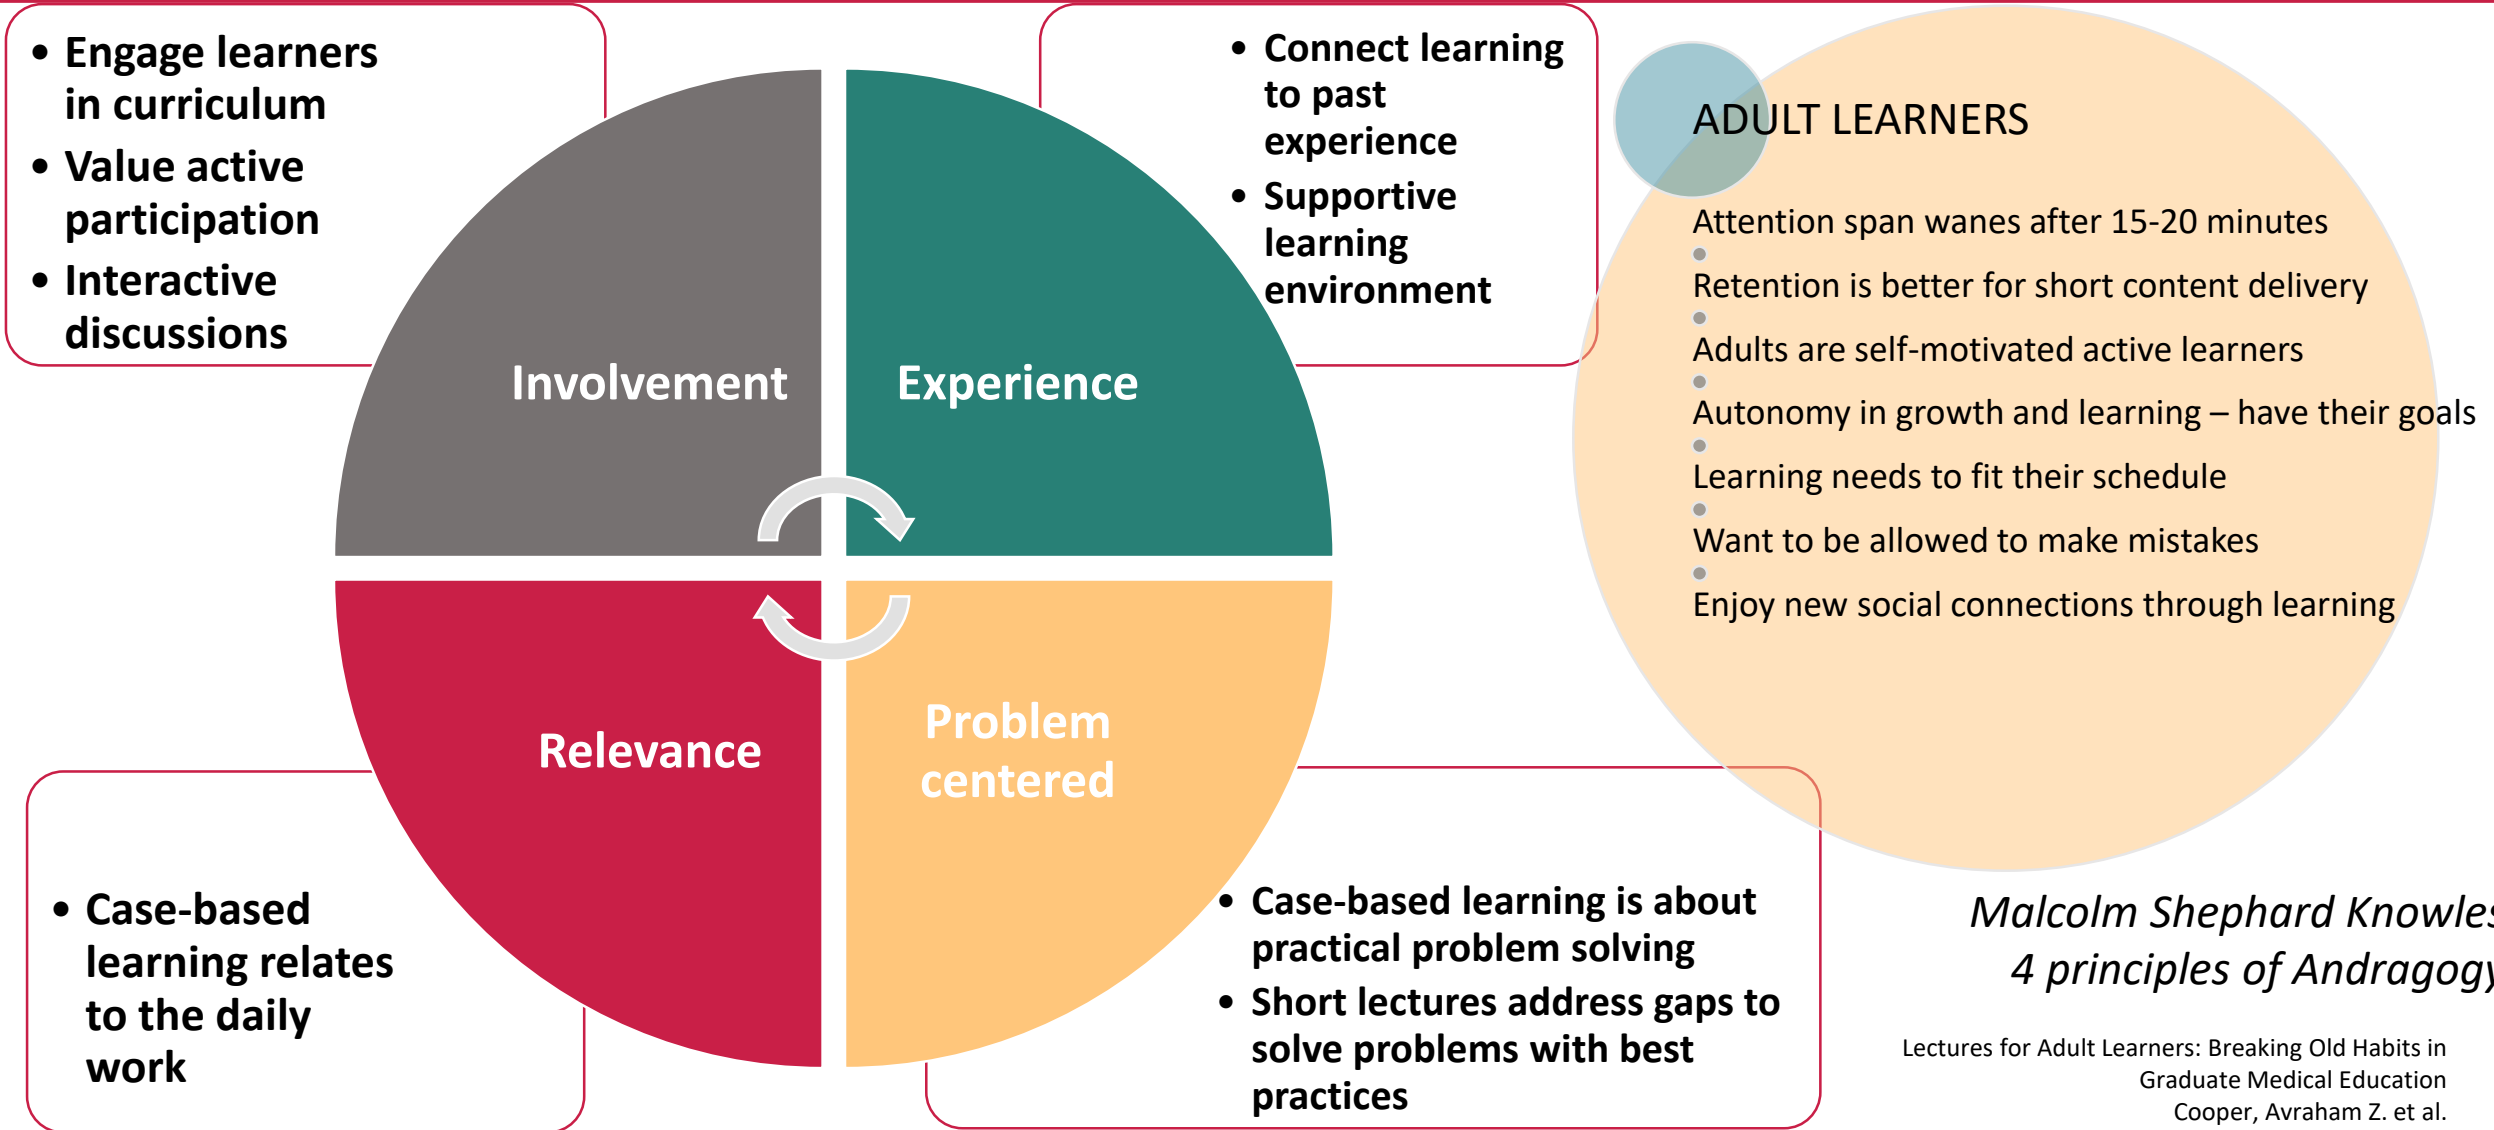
- Engage learners in curriculum
- Value active participation
- Interactive discussions

- Connect learning to past experience
- Supportive learning environment

Involvement

Experience

Relevance

Problem centered

- Case-based learning relates to the daily work

- Case-based learning is about practical problem solving
- Short lectures address gaps to solve problems with best practices

ADULT LEARNERS

Attention span wanes after 15-20 minutes

Retention is better for short content delivery

Adults are self-motivated active learners

Autonomy in growth and learning – have their goals

Learning needs to fit their schedule

Want to be allowed to make mistakes

Enjoy new social connections through learning

Malcolm Shephard Knowle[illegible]
4 principles of Andragog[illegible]

Lectures for Adult Learners: Breaking Old Habits in Graduate Medical Education
Cooper, Avraham Z. et al.